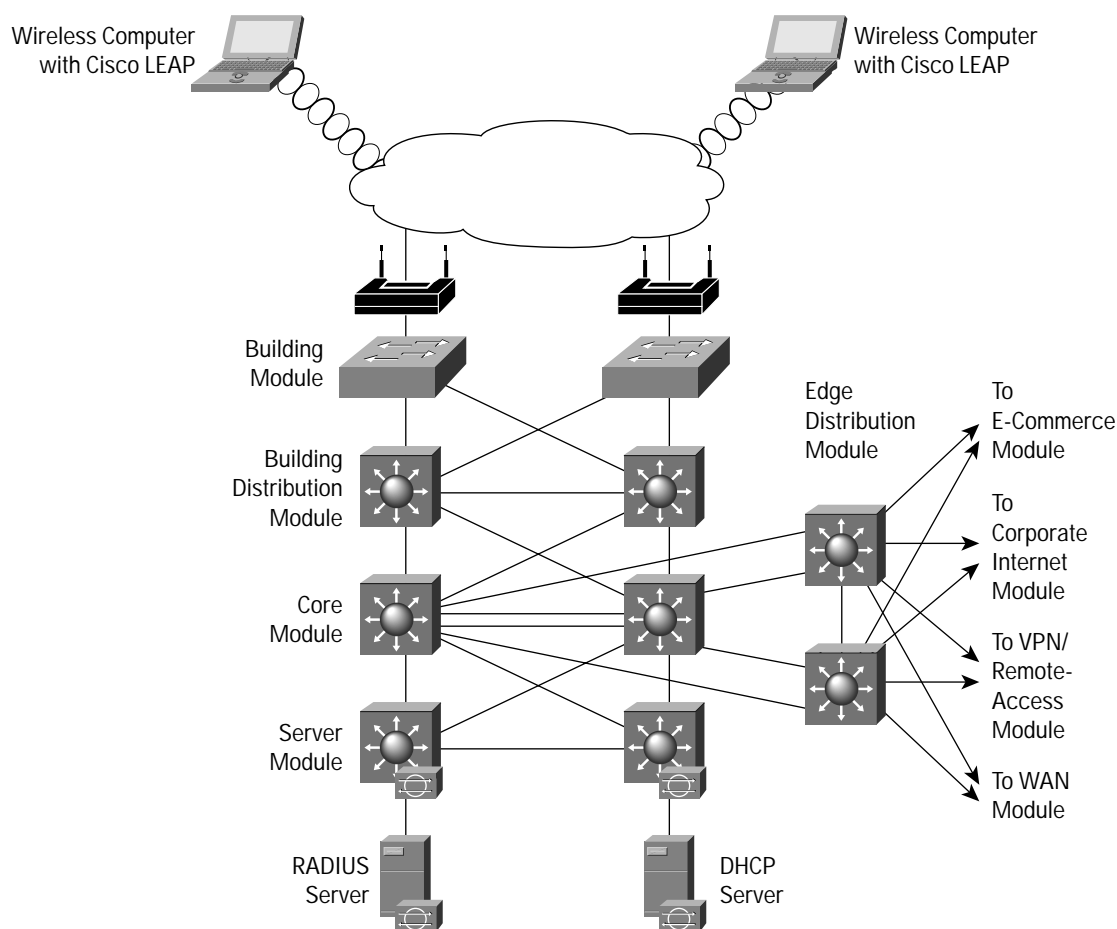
Wireless Computer with Cisco LEAP

Wireless Computer with Cisco LEAP

Building Module

Building Distribution Module

Core Module

Server Module

RADIUS Server

DHCP Server

Edge Distribution Module

To E-Commerce Module

To Corporate Internet Module

To VPN/ Remote-Access Module

To WAN Module